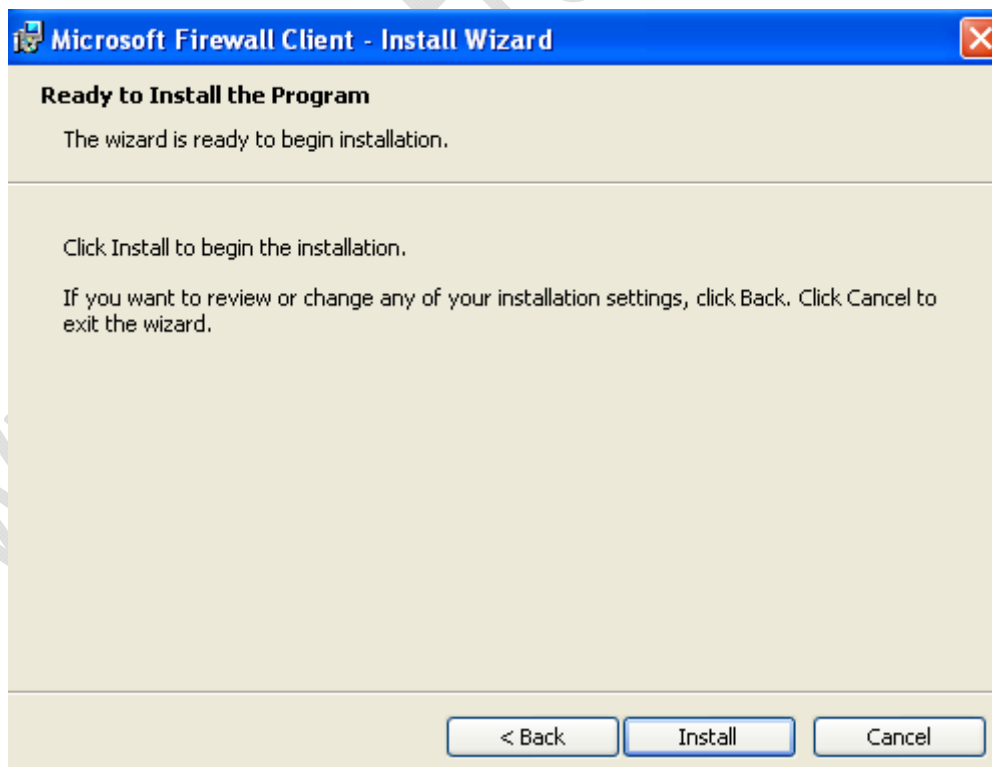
Microsoft Firewall Client - Install Wizard

Ready to Install the Program

The wizard is ready to begin installation.

Click Install to begin the installation.

If you want to review or change any of your installation settings, click Back. Click Cancel to exit the wizard.

< Back

Install

Cancel